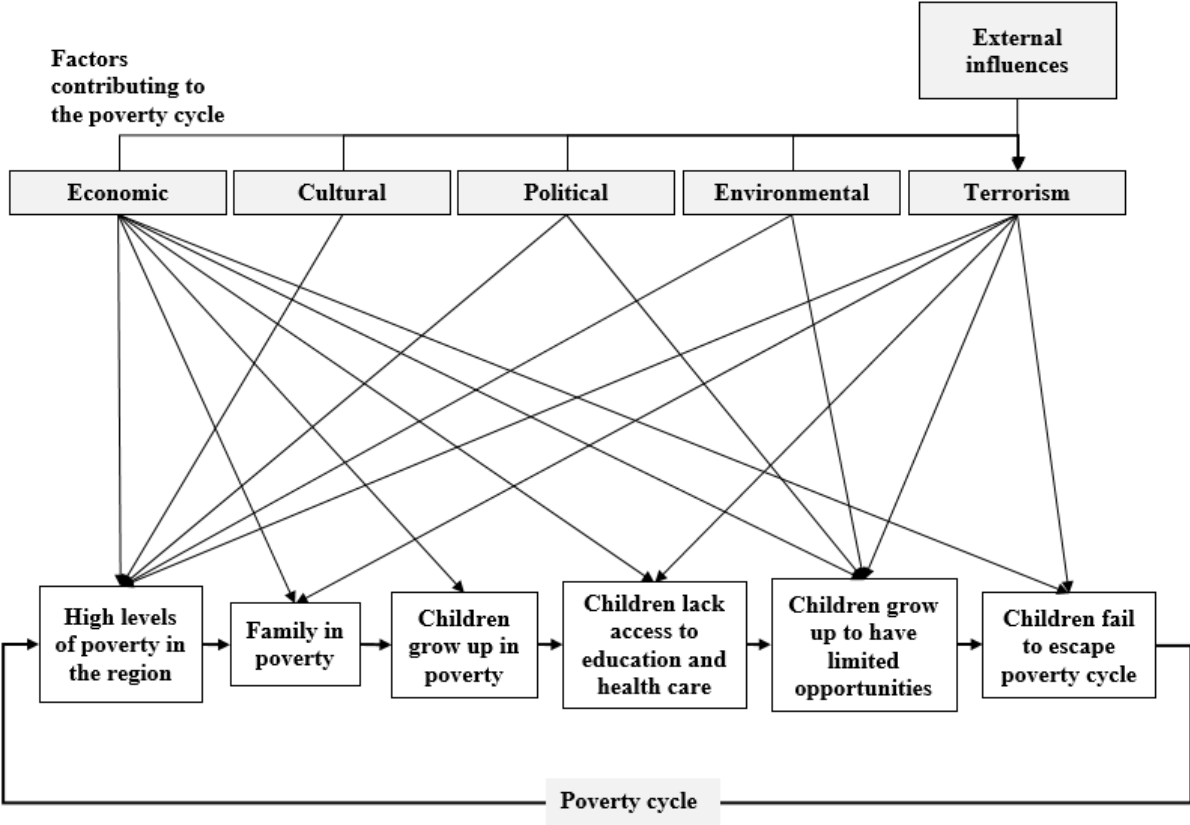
Factors contributing to the poverty cycle

External influences

Economic

Cultural

Political

Environmental

Terrorism

High levels of poverty in the region

Family in poverty

Children grow up in poverty

Children lack access to education and health care

Children grow up to have limited opportunities

Children fail to escape poverty cycle

Poverty cycle